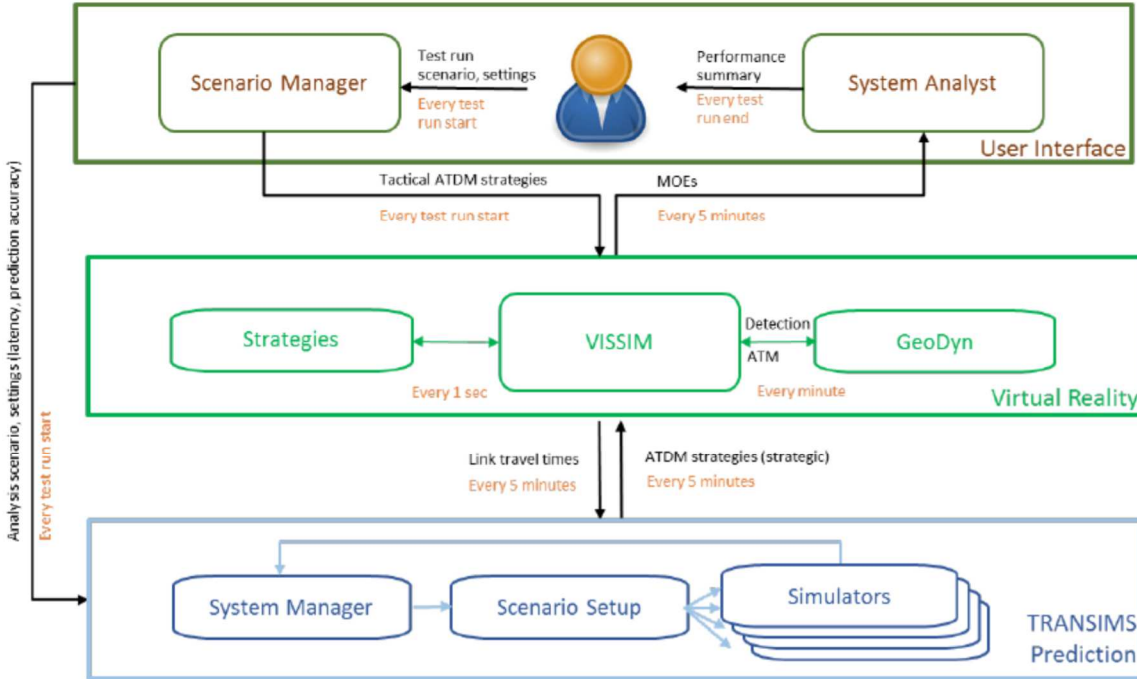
Scenario Manager

Test run scenario, settings

Every test run start

Performance summary

Every test run end

System Analyst

User Interface

Tactical ATDM strategies

Every test run start

MOEs

Every 5 minutes

Analysis scenario, settings (latency, prediction accuracy)

Every test run start

Strategies

Every 1 sec

VISSIM

Detection

ATM

Every minute

GeoDyn

Virtual Reality

Link travel times

Every 5 minutes

ATDM strategies (strategic)

Every 5 minutes

System Manager

Scenario Setup

Simulators

TRANSIMS Prediction